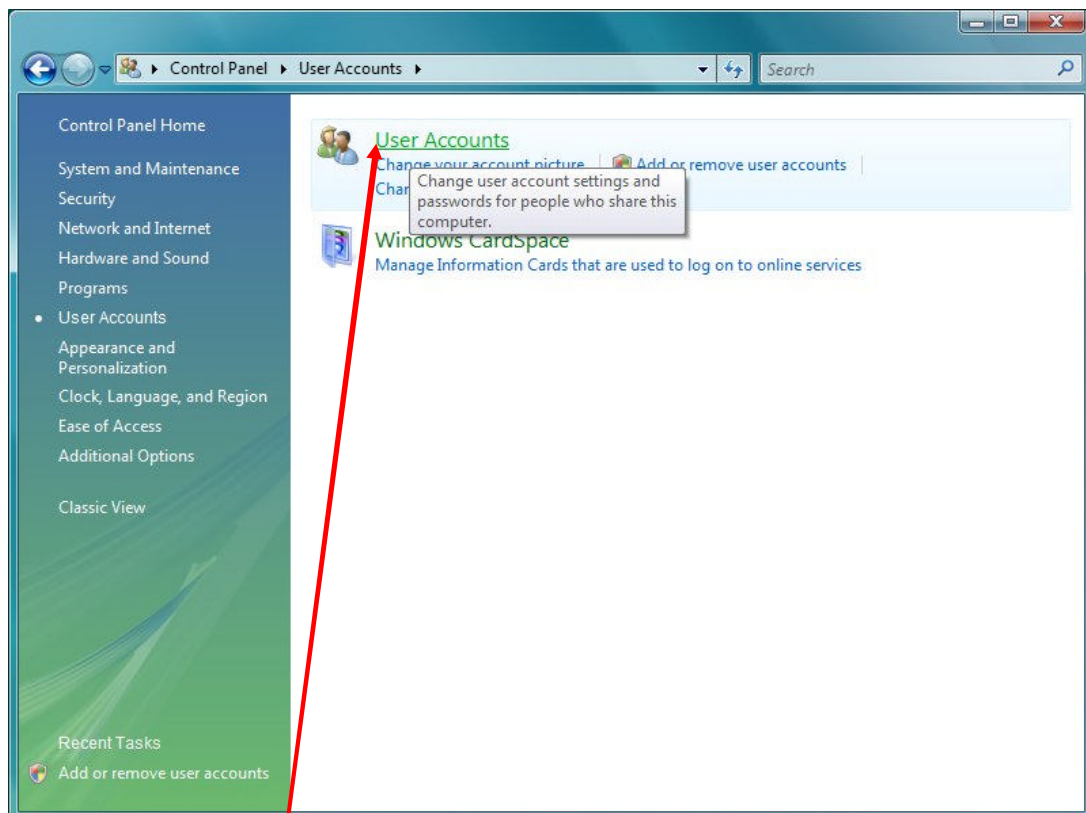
Control Panel ▸ User Accounts ▸

Search

Control Panel Home

System and Maintenance

Security

Network and Internet

Hardware and Sound

Programs

User Accounts

Appearance and Personalization

Clock, Language, and Region

Ease of Access

Additional Options

Classic View

Recent Tasks

Add or remove user accounts

User Accounts

Change your account picture | Add or remove user accounts

Chan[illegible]

Change user account settings and passwords for people who share this computer.

Windows CardSpace

Manage Information Cards that are used to log on to online services